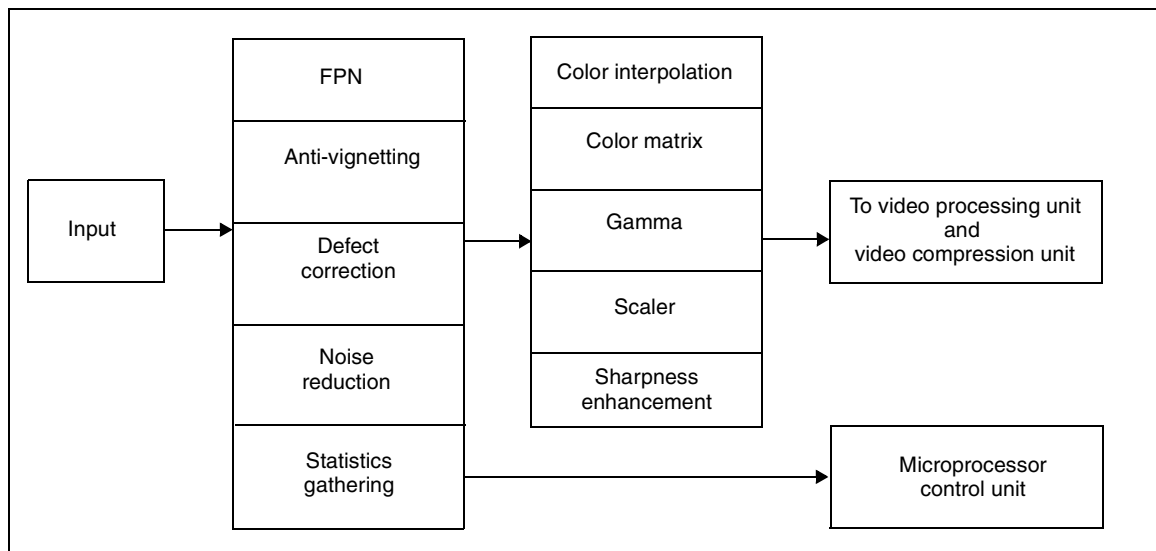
Input

FPN

Anti-vignetting

Defect correction

Noise reduction

Statistics gathering

Color interpolation

Color matrix

Gamma

Scaler

Sharpness enhancement

To video processing unit and video compression unit

Microprocessor control unit